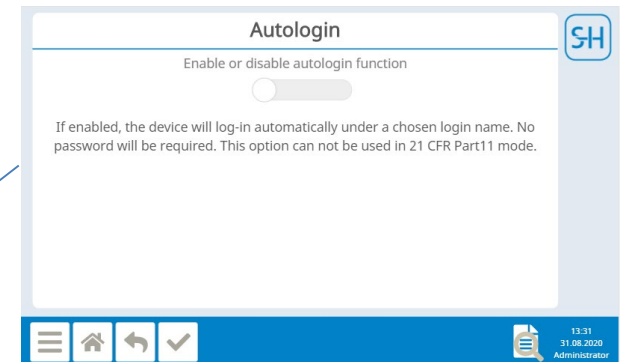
Autologin

SH

Enable or disable autologin function

If enabled, the device will log-in automatically under a chosen login name. No password will be required. This option can not be used in 21 CFR Part11 mode.

13:31
31.08.2020
Administrator